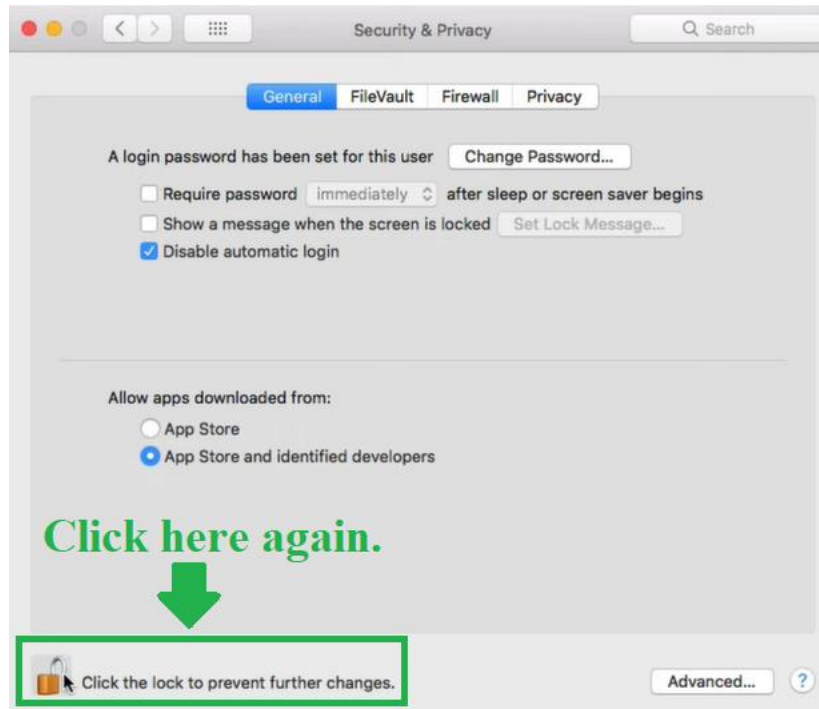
Security & Privacy

Search

General FileVault Firewall Privacy

A login password has been set for this user Change Password...

Require password immediately after sleep or screen saver begins

Show a message when the screen is locked Set Lock Message...

Disable automatic login

Allow apps downloaded from:

App Store

App Store and identified developers

Click here again.

Click the lock to prevent further changes.

Advanced...

?